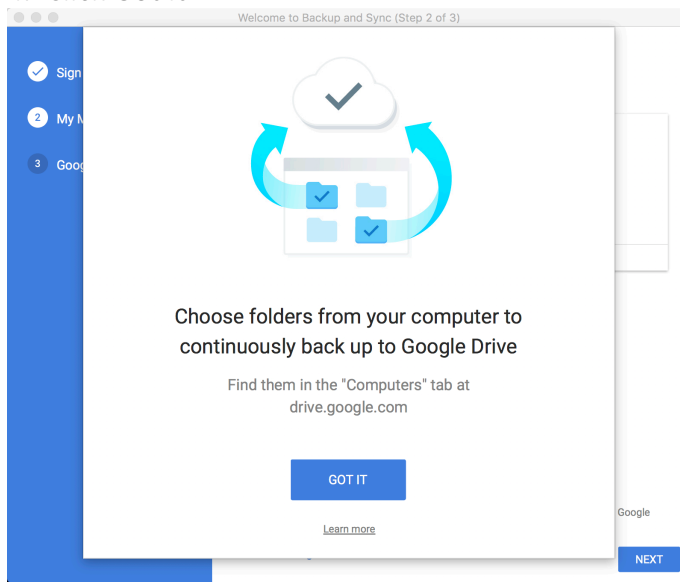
Welcome to Backup and Sync (Step 2 of 3)

Sign

2 My M

3 Goog

Choose folders from your computer to continuously back up to Google Drive

Find them in the "Computers" tab at drive.google.com

GOT IT

Learn more

Google

NEXT